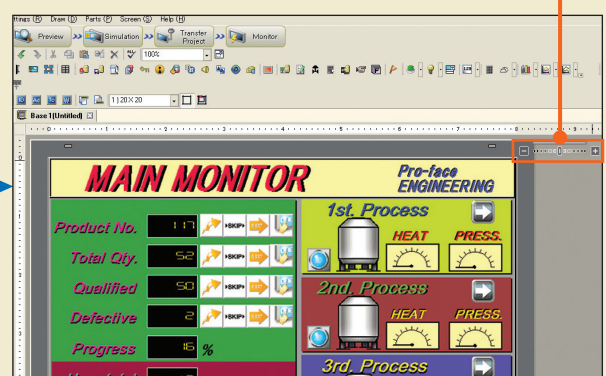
ttings (R) Draw (D) Parts (P) Screen (S) Help (H)

Preview Simulation Transfer Project Monitor

100%

1 | 20 X 20

Base 1(Untitled)

MAIN MONITOR

Pro-face ENGINEERING

Product No. 117

Total Qty. 52

Qualified 50

Defective 2

Progress 16 %

1st. Process

HEAT PRESS.

2nd. Process

HEAT PRESS.

3rd. Process